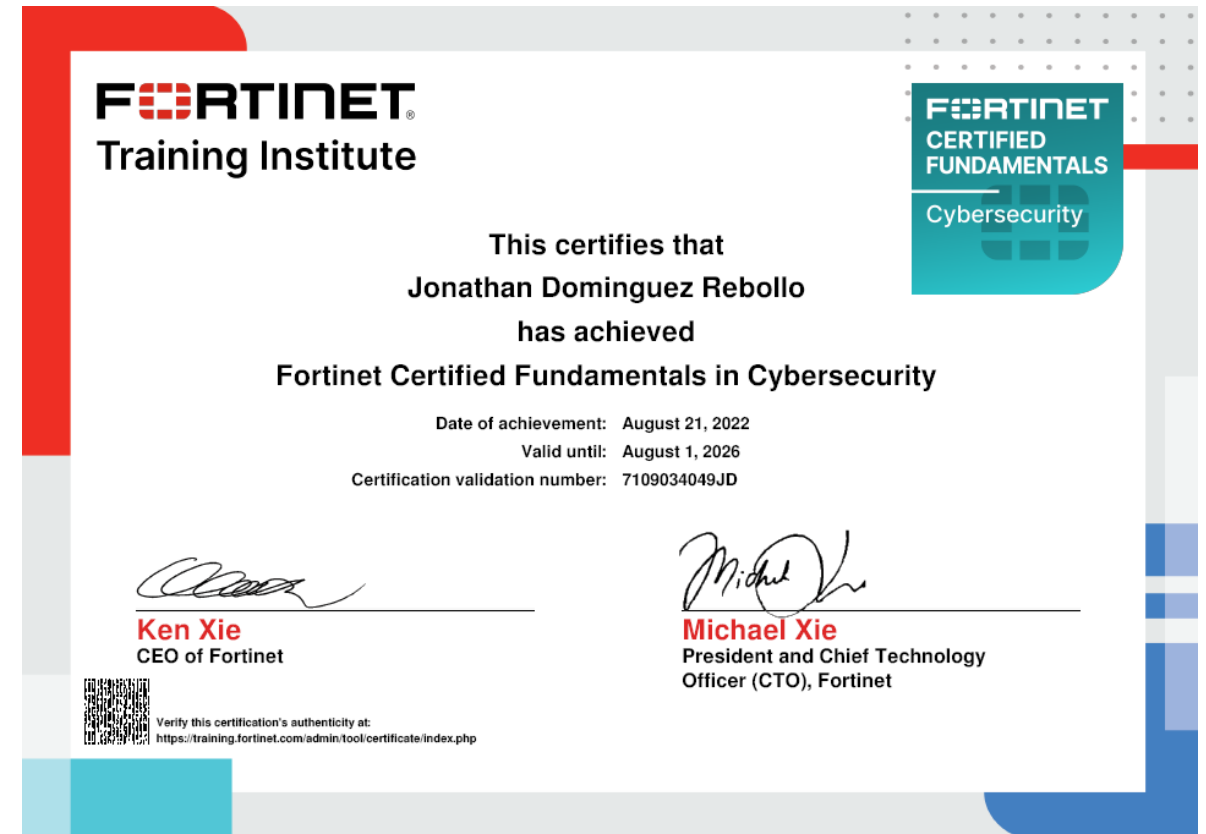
FORTINET
Training Institute

FORTINET
CERTIFIED
FUNDAMENTALS
Cybersecurity

This certifies that
Jonathan Dominguez Rebollo
has achieved
Fortinet Certified Fundamentals in Cybersecurity

Date of achievement: August 21, 2022
Valid until: August 1, 2026
Certification validation number: 7109034049JD

Ken Xie
CEO of Fortinet

Michael Xie
President and Chief Technology Officer (CTO), Fortinet

Verify this certification's authenticity at:
https://training.fortinet.com/admin/tool/certificate/index.php